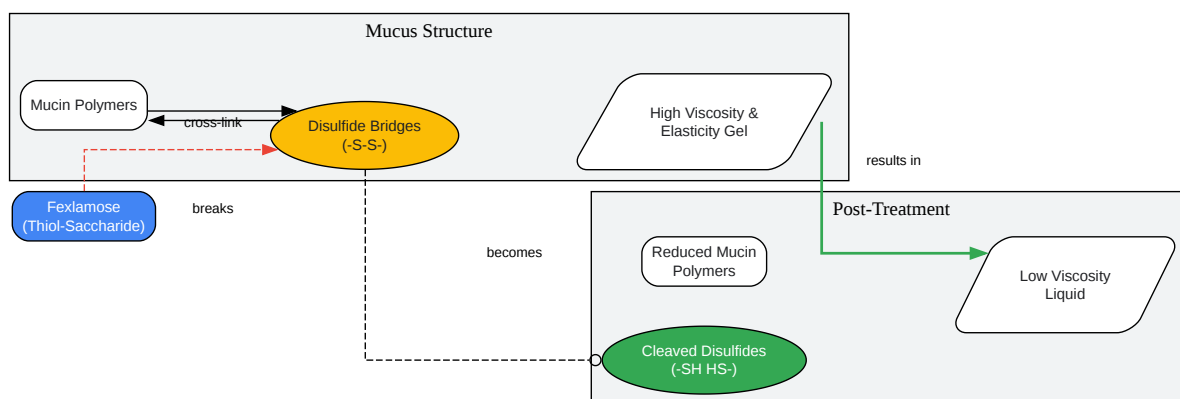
Mucus Structure

Mucin Polymers

cross-link

Disulfide Bridges
(-S-S-)

High Viscosity &
Elasticity Gel

results in

Fexlamose
(Thiol-Saccharide)

breaks

becomes

Post-Treatment

Reduced Mucin
Polymers

Low Viscosity
Liquid

Cleaved Disulfides
(-SH HS-)